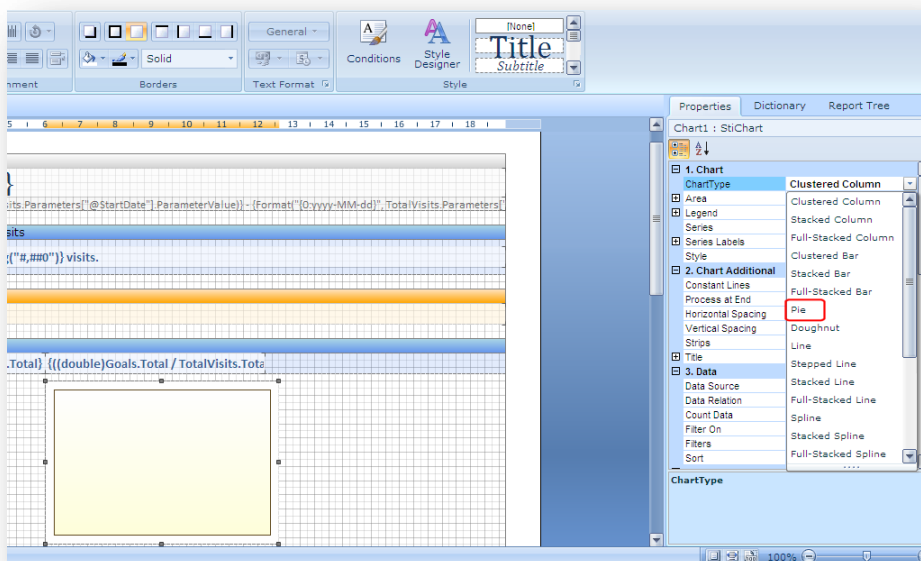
nment

Solid

Borders

General

Text Format

Conditions

Style Designer

[None]

Title

Subtitle

Style

5 6 7 8 9 10 11 12 13 14 15 16 17 18

}

sits.Parameters["@StartDate"].ParameterValue)} - {Format("{0:yyyy-MM-dd}",TotalVisits.Parameters[

isits

("#,##0")} visits.

.Total} {((double)Goals.Total / TotalVisits.Tota

Properties | Dictionary | Report Tree

Chart1 : StiChart

1. Chart
ChartType | Clustered Column
Area
Legend
Series
Series Labels
Style
2. Chart Additional
Constant Lines
Process at End
Horizontal Spacing
Vertical Spacing
Strips
Title
3. Data
Data Source
Data Relation
Count Data
Filter On
Filters
Sort

Clustered Column
Stacked Column
Full-Stacked Column
Clustered Bar
Stacked Bar
Full-Stacked Bar
Pie
Doughnut
Line
Stepped Line
Stacked Line
Full-Stacked Line
Spline
Stacked Spline
Full-Stacked Spline

ChartType

100%